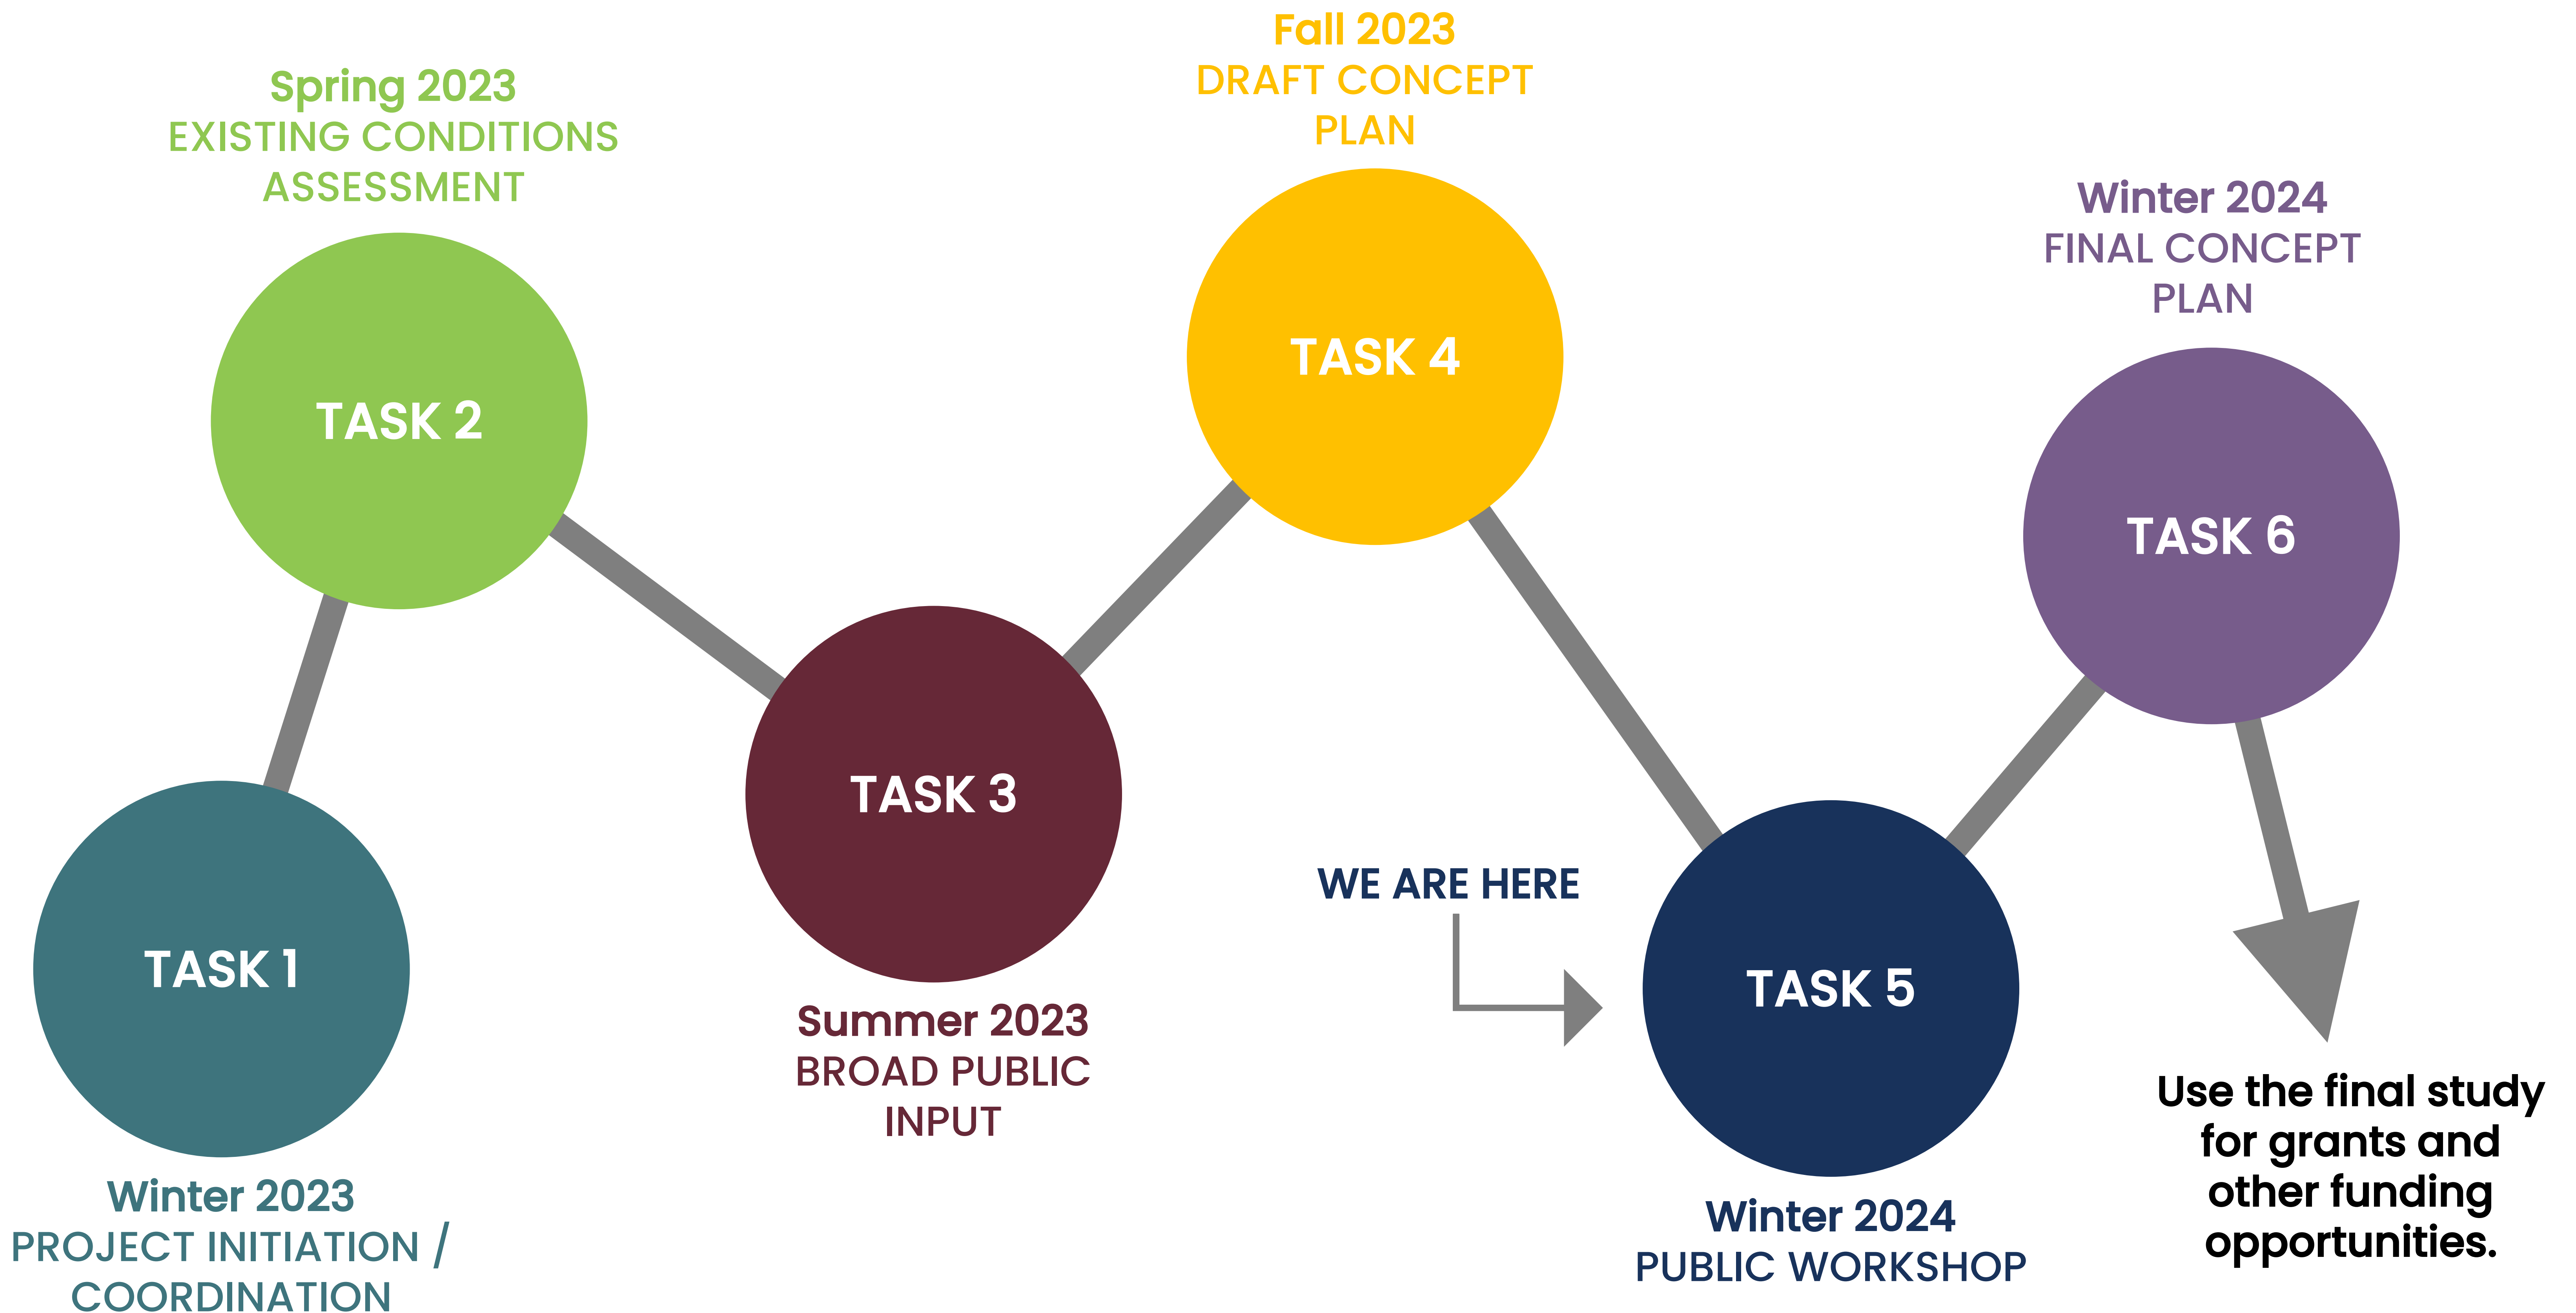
TASK 1

Winter 2023
PROJECT INITIATION / COORDINATION

Spring 2023
EXISTING CONDITIONS ASSESSMENT

TASK 2

TASK 3

Summer 2023
BROAD PUBLIC INPUT

Fall 2023
DRAFT CONCEPT PLAN

TASK 4

WE ARE HERE

TASK 5

Winter 2024
PUBLIC WORKSHOP

Winter 2024
FINAL CONCEPT PLAN

TASK 6

Use the final study for grants and other funding opportunities.